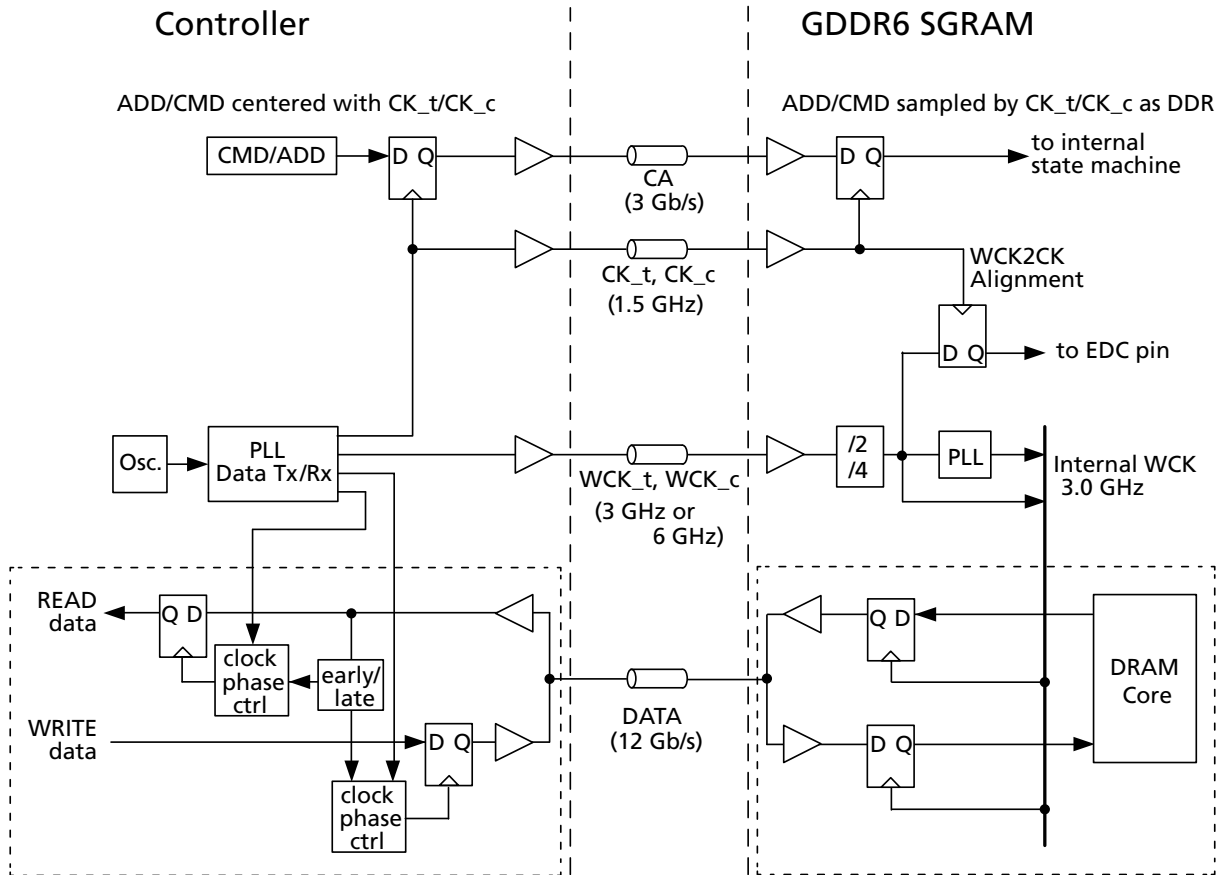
Controller

GDDR6 SGRAM

ADD/CMD centered with CK_t/CK_c

ADD/CMD sampled by CK_t/CK_c as DDR

CMD/ADD

D Q

D Q

to internal state machine

CA (3 Gb/s)

CK_t, CK_c (1.5 GHz)

WCK2CK Alignment

D Q

to EDC pin

Osc.

PLL Data Tx/Rx

WCK_t, WCK_c (3 GHz or 6 GHz)

/2 /4

PLL

Internal WCK 3.0 GHz

READ data

Q D

clock phase ctrl

early/ late

WRITE data

D Q

clock phase ctrl

DATA (12 Gb/s)

Q D

D Q

DRAM Core